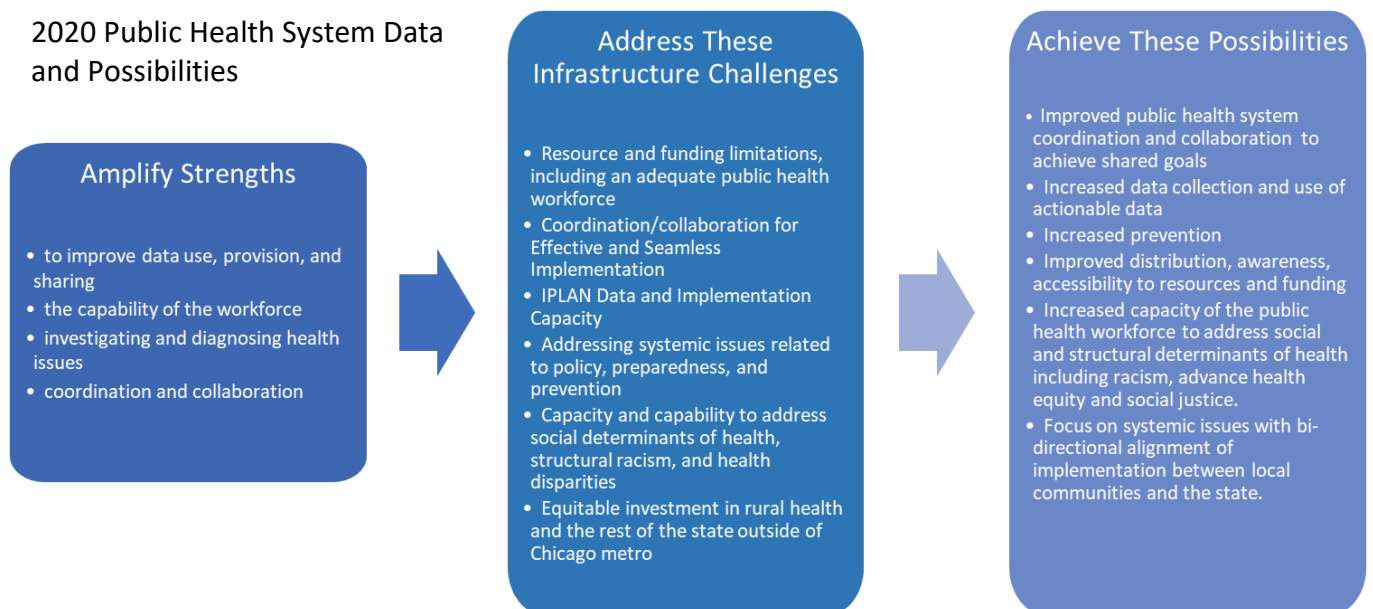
2020 Public Health System Data and Possibilities

Amplify Strengths

• to improve data use, provision, and sharing
• the capability of the workforce
• investigating and diagnosing health issues
• coordination and collaboration

Address These Infrastructure Challenges

• Resource and funding limitations, including an adequate public health workforce
• Coordination/collaboration for Effective and Seamless Implementation
• IPLAN Data and Implementation Capacity
• Addressing systemic issues related to policy, preparedness, and prevention
• Capacity and capability to address social determinants of health, structural racism, and health disparities
• Equitable investment in rural health and the rest of the state outside of Chicago metro

Achieve These Possibilities

• Improved public health system coordination and collaboration to achieve shared goals
• Increased data collection and use of actionable data
• Increased prevention
• Improved distribution, awareness, accessibility to resources and funding
• Increased capacity of the public health workforce to address social and structural determinants of health including racism, advance health equity and social justice.
• Focus on systemic issues with bi-directional alignment of implementation between local communities and the state.